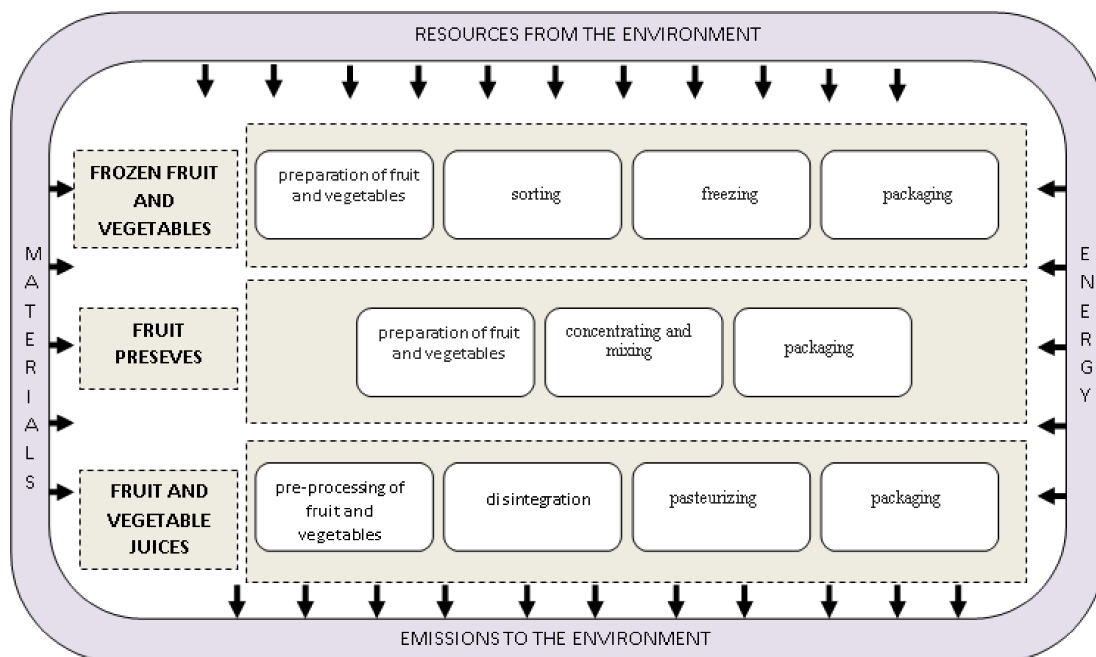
RESOURCES FROM THE ENVIRONMENT

MATERIALS

ENERGY

FROZEN FRUIT AND VEGETABLES

preparation of fruit and vegetables

sorting

freezing

packaging

FRUIT PRESEVES

preparation of fruit and vegetables

concentrating and mixing

packaging

FRUIT AND VEGETABLE JUICES

pre-processing of fruit and vegetables

di sintegration

pasteurizing

packaging

EMISSIONS TO THE ENVIRONMENT